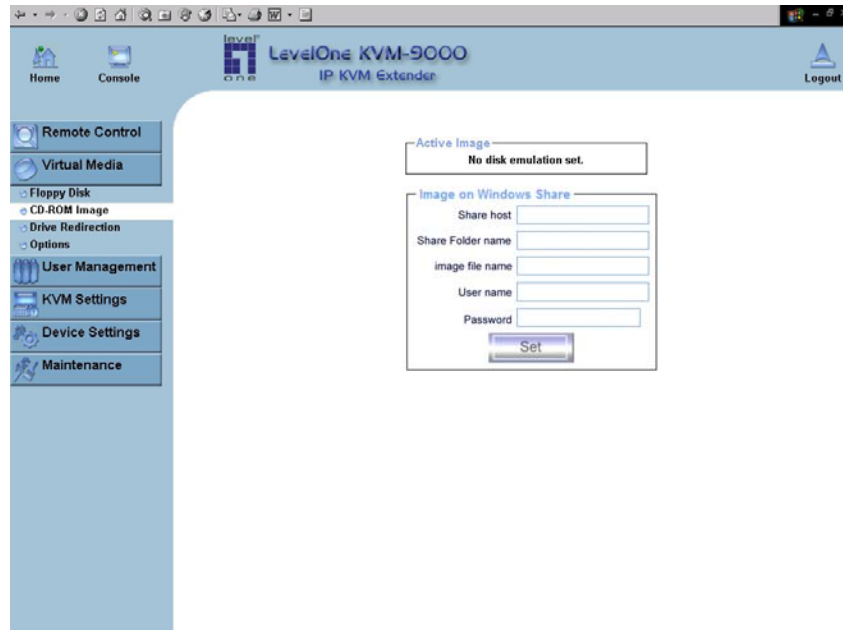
Home
Console

level one
LevelOne KVM-9000
IP KVM Extender

Logout

Remote Control
Virtual Media
Floppy Disk
CD-ROM Image
Drive Redirection
Options
User Management
KVM Settings
Device Settings
Maintenance

Active Image
No disk emulation set.

Image on Windows Share
Share host
Share Folder name
image file name
User name
Password
Set